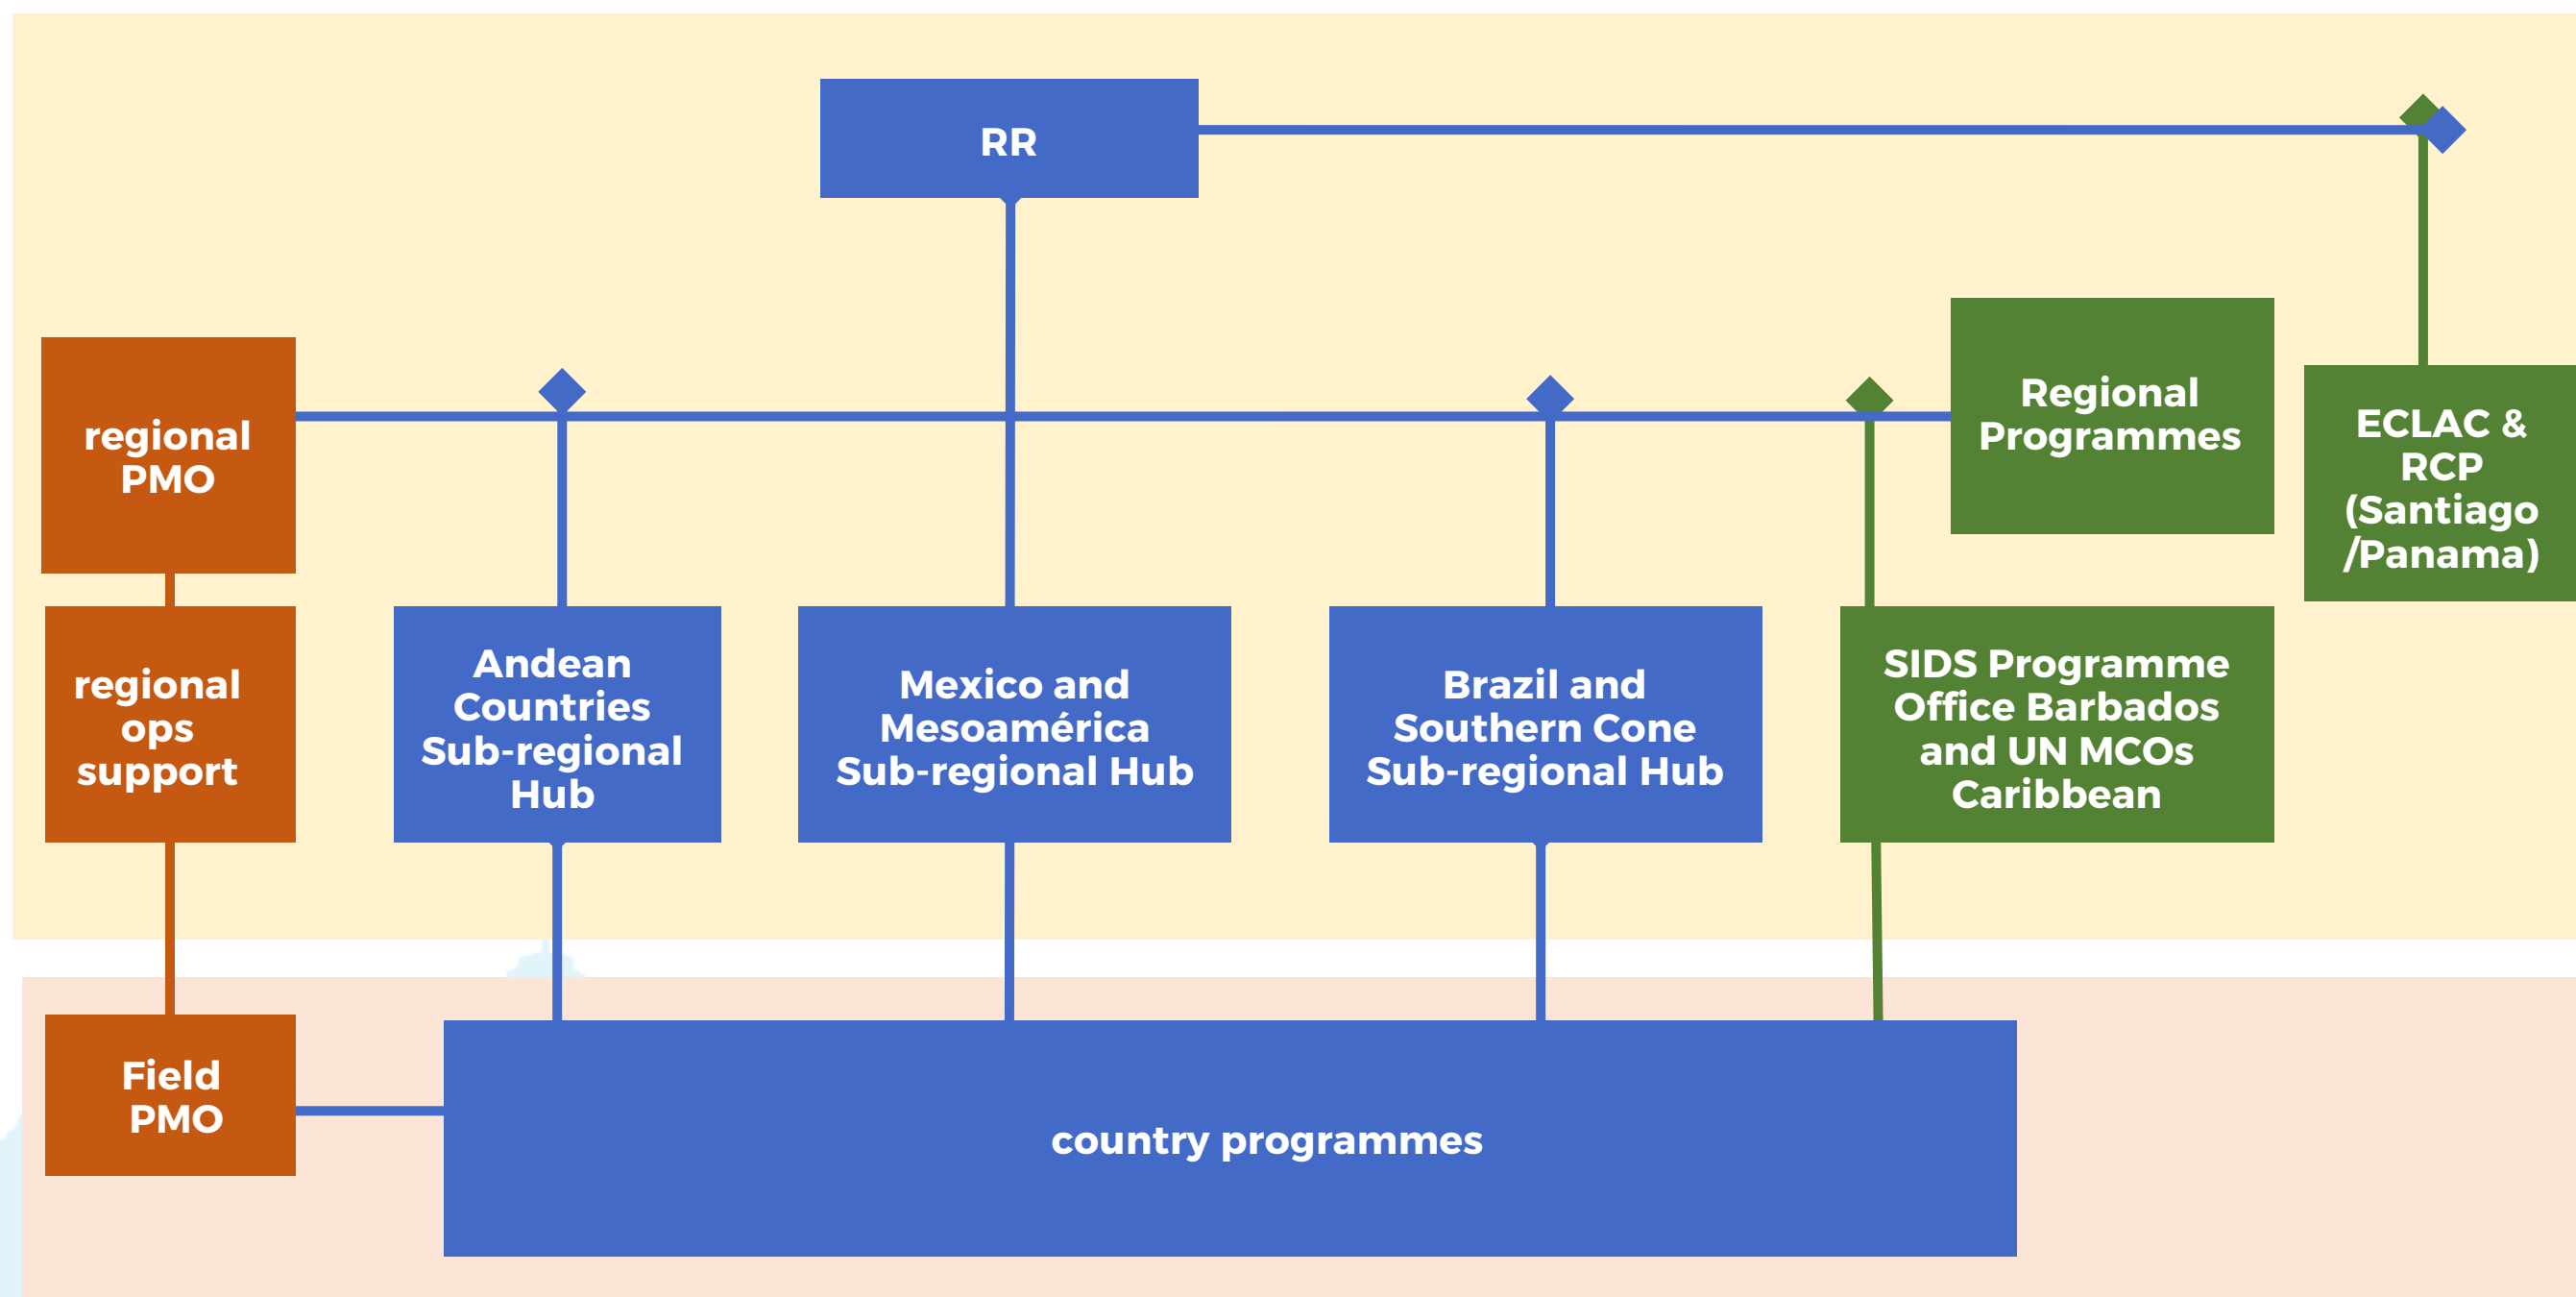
RR

regional PMO

Regional Programmes

ECLAC & RCP (Santiago /Panama)

regional ops support

Andean Countries Sub-regional Hub

Mexico and Mesoamérica Sub-regional Hub

Brazil and Southern Cone Sub-regional Hub

SIDS Programme Office Barbados and UN MCOs Caribbean

Field PMO

country programmes